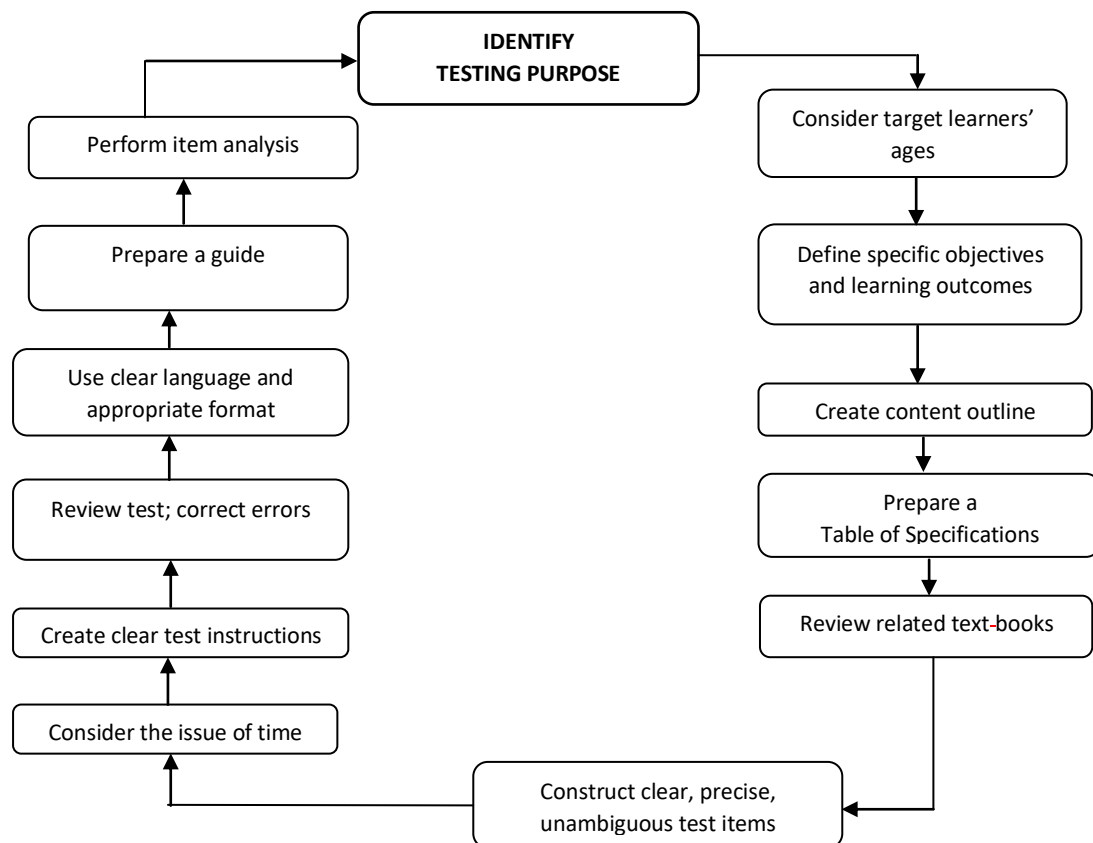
IDENTIFY
TESTING PURPOSE

Consider target learners' ages

Define specific objectives and learning outcomes

Create content outline

Prepare a
Table of Specifications

Review related text-books

Construct clear, precise, unambiguous test items

Consider the issue of time

Create clear test instructions

Review test; correct errors

Use clear language and appropriate format

Prepare a guide

Perform item analysis